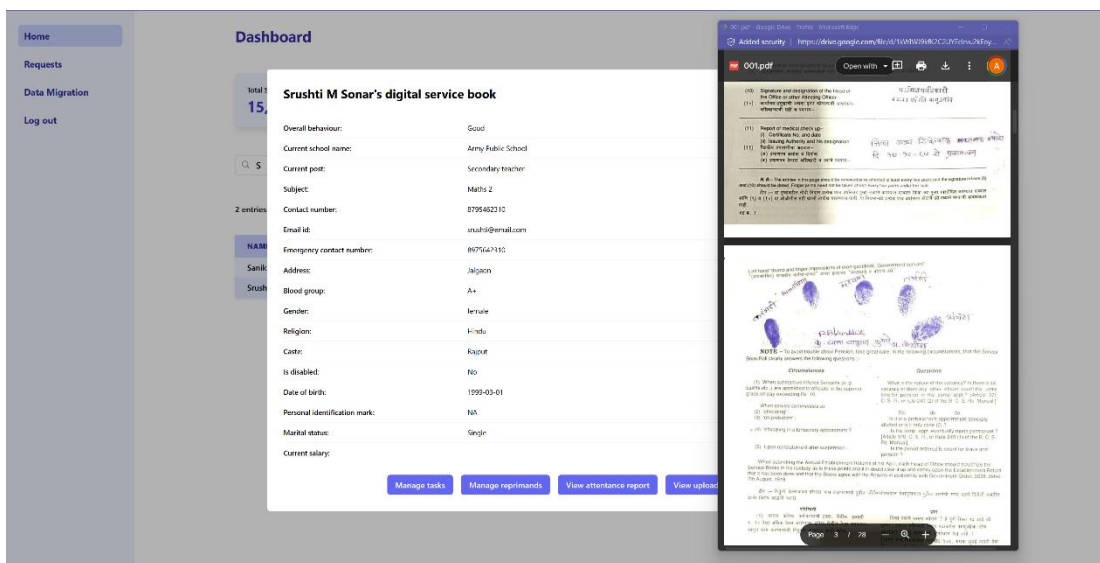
Home
Requests
Data Migration
Log out

Dashboard

Total
15,

Q S

2 entries

NAM
Sanik
Srush

Srushti M Sonar's digital service book

| Overall behaviour: | Good |
|---|---|
| Current school name: | Army Public School |
| Current post: | Secondary teacher |
| Subject: | Maths 2 |
| Contact number: | 8795462310 |
| Email id: | srushti@email.com |
| Emergency contact number: | 8975642310 |
| Address: | Jalgaon |
| Blood group: | A+ |
| Gender: | female |
| Religion: | Hindu |
| Caste: | Rajput |
| Is disabled: | No |
| Date of birth: | 1999-03-01 |
| Personal identification mark: | NA |
| Marital status: | Single |
| Current salary: | |

Manage tasks
Manage reprimands
View attentance report
View upload

Added security | https://drive.google.com/file/d/1WWW39dRC2UYFdnx7kFoy...

001.pdf
Open with

(10) Signature and designation of the Head of the Office or other Attesting Officer
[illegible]

(11) Report of medical check up—
(i) Certificate No. and date
(ii) Issuing Authority and his designation
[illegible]

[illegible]

NOTE — To avoid trouble about Pension, and gratuity, in the following circumstances, that the Service Book shall clearly answers the following questions:—

Circumstances
Questions

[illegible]

Page 3 / 28